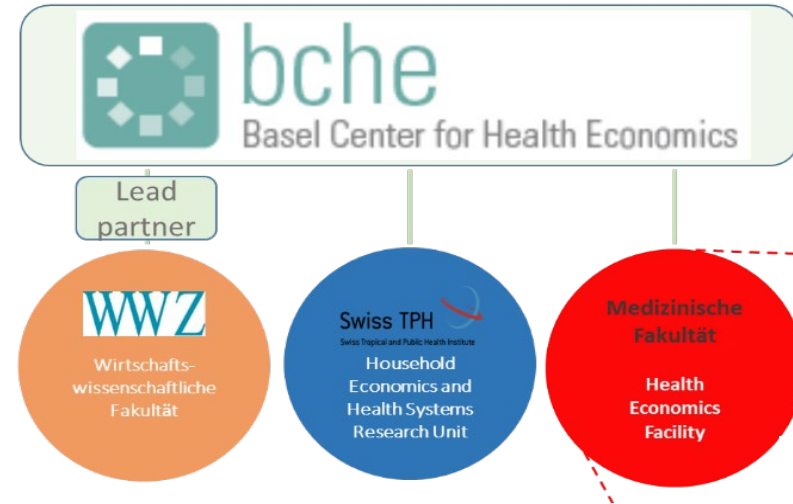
bche
Basel Center for Health Economics

Lead partner

WWZ

Wirtschafts-
wissenschaftliche
Fakultät

Swiss TPH
Swiss Tropical and Public Health Institute

Household Economics and Health Systems Research Unit

Medizinische Fakultät

Health Economics Facility